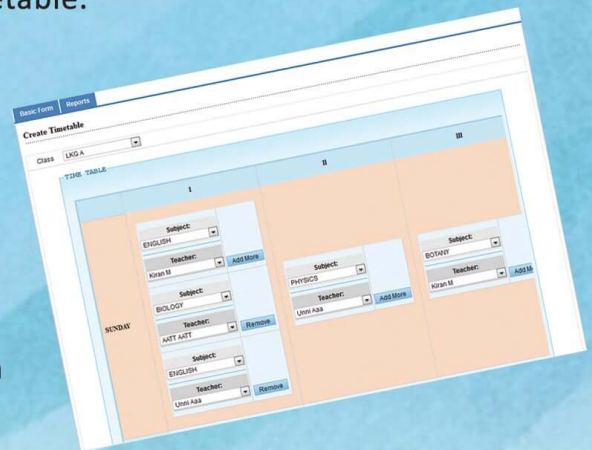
etable.

Basic Form Reports

Create Timetable

Class LKG A

TIME TABLE

| | I | II | III |
|---|---|---|---|
| SUNDAY | Subject: ENGLISH Teacher: Kiran M Add More Subject: BIOLOGY Teacher: AATT AATT Remove Subject: ENGLISH Teacher: Unni Aaa Remove | Subject: PHYSICS Teacher: Unni Aaa Add More | Subject: BOTANY Teacher: Kiran M Add M |